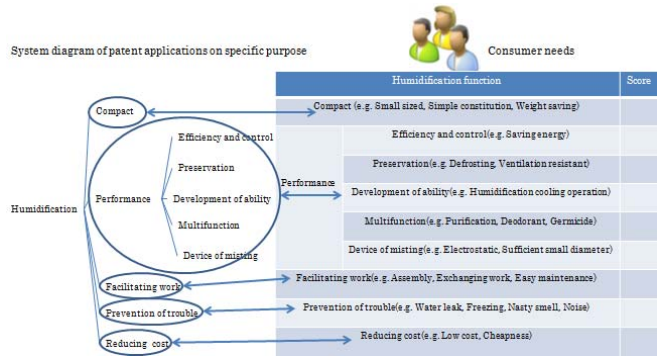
System diagram of patent applications on specific purpose

Consumer needs

Humidification

Compact

Performance

Efficiency and control

Preservation

Development of ability

Multifunction

Device of misting

Facilitating work

Prevention of trouble

Reducing cost

Performance

| Humidification function | | Score |
|---|---|---|
| Compact (e.g. Small sized, Simple constitution, Weight saving) | | |
| | Efficiency and control(e.g. Saving energy) | |
| | Preservation(e.g. Defrosting, Ventilation resistant) | |
| | Development of ability(e.g. Humidification cooling operation) | |
| | Multifunction(e.g. Purification, Deodorant, Germicide) | |
| | Device of misting(e.g. Electrostatic, Sufficient small diameter) | |
| Facilitating work(e.g. Assembly, Exchanging work, Easy maintenance) | | |
| Prevention of trouble(e.g. Water leak, Freezing, Nasty smell, Noise) | | |
| Reducing cost(e.g. Low cost, Cheapness) | | |